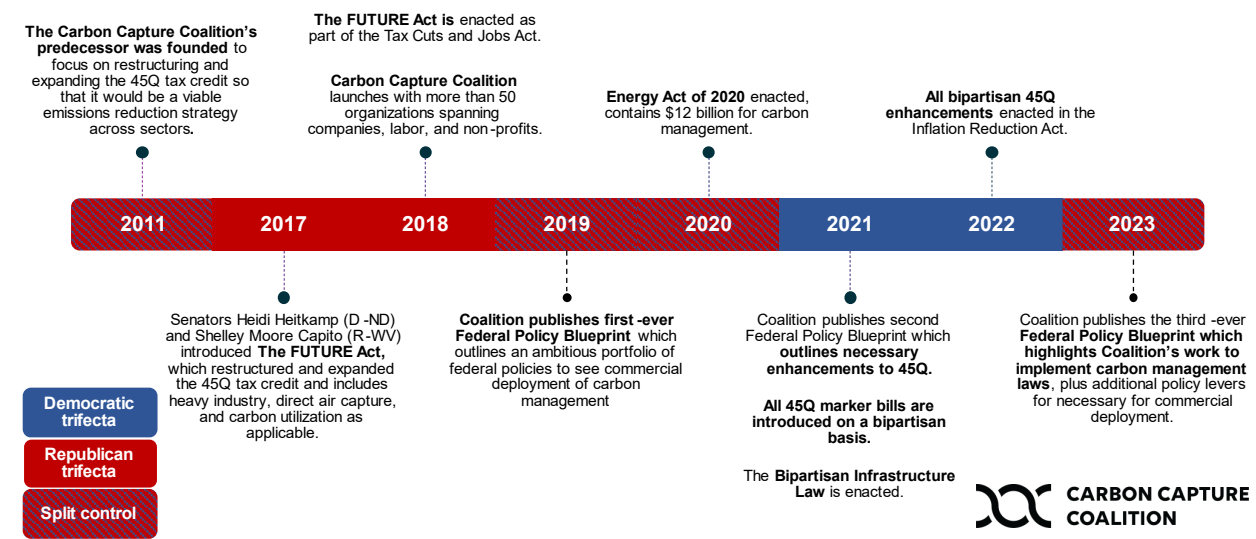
**The Carbon Capture Coalition's predecessor was founded** to focus on restructuring and expanding the 45Q tax credit so that it would be a viable emissions reduction strategy across sectors.

**The FUTURE Act is** enacted as part of the Tax Cuts and Jobs Act.

**Carbon Capture Coalition** launches with more than 50 organizations spanning companies, labor, and non-profits.

**Energy Act of 2020** enacted, contains $12 billion for carbon management.

**All bipartisan 45Q enhancements** enacted in the Inflation Reduction Act.

2011 2017 2018 2019 2020 2021 2022 2023

Senators Heidi Heitkamp (D-ND) and Shelley Moore Capito (R-WV) introduced **The FUTURE Act,** which restructured and expanded the 45Q tax credit and includes heavy industry, direct air capture, and carbon utilization as applicable.

**Coalition publishes first-ever Federal Policy Blueprint** which outlines an ambitious portfolio of federal policies to see commercial deployment of carbon management

Coalition publishes second Federal Policy Blueprint which **outlines necessary enhancements to 45Q.**

**All 45Q marker bills are introduced on a bipartisan basis.**

The **Bipartisan Infrastructure Law** is enacted.

Coalition publishes the third-ever **Federal Policy Blueprint which highlights Coalition's work to implement carbon management laws**, plus additional policy levers for necessary for commercial deployment.

Democratic trifecta

Republican trifecta

Split control

CARBON CAPTURE COALITION